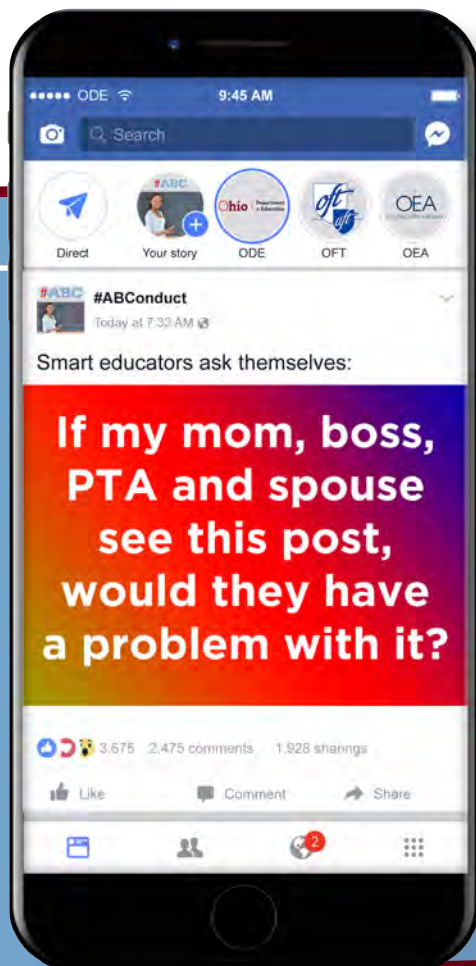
●●●●● ODE 9:45 AM

Search

#ABC

Ohio Department of Education

oft

OEA

Direct

Your story

ODE

OFT

OEA

#ABC

#ABConduct

Today at 7:32 AM

Smart educators ask themselves:

If my mom, boss, PTA and spouse see this post, would they have a problem with it?

3,675 2,475 comments 1,928 sharings

Like

Comment

Share

2